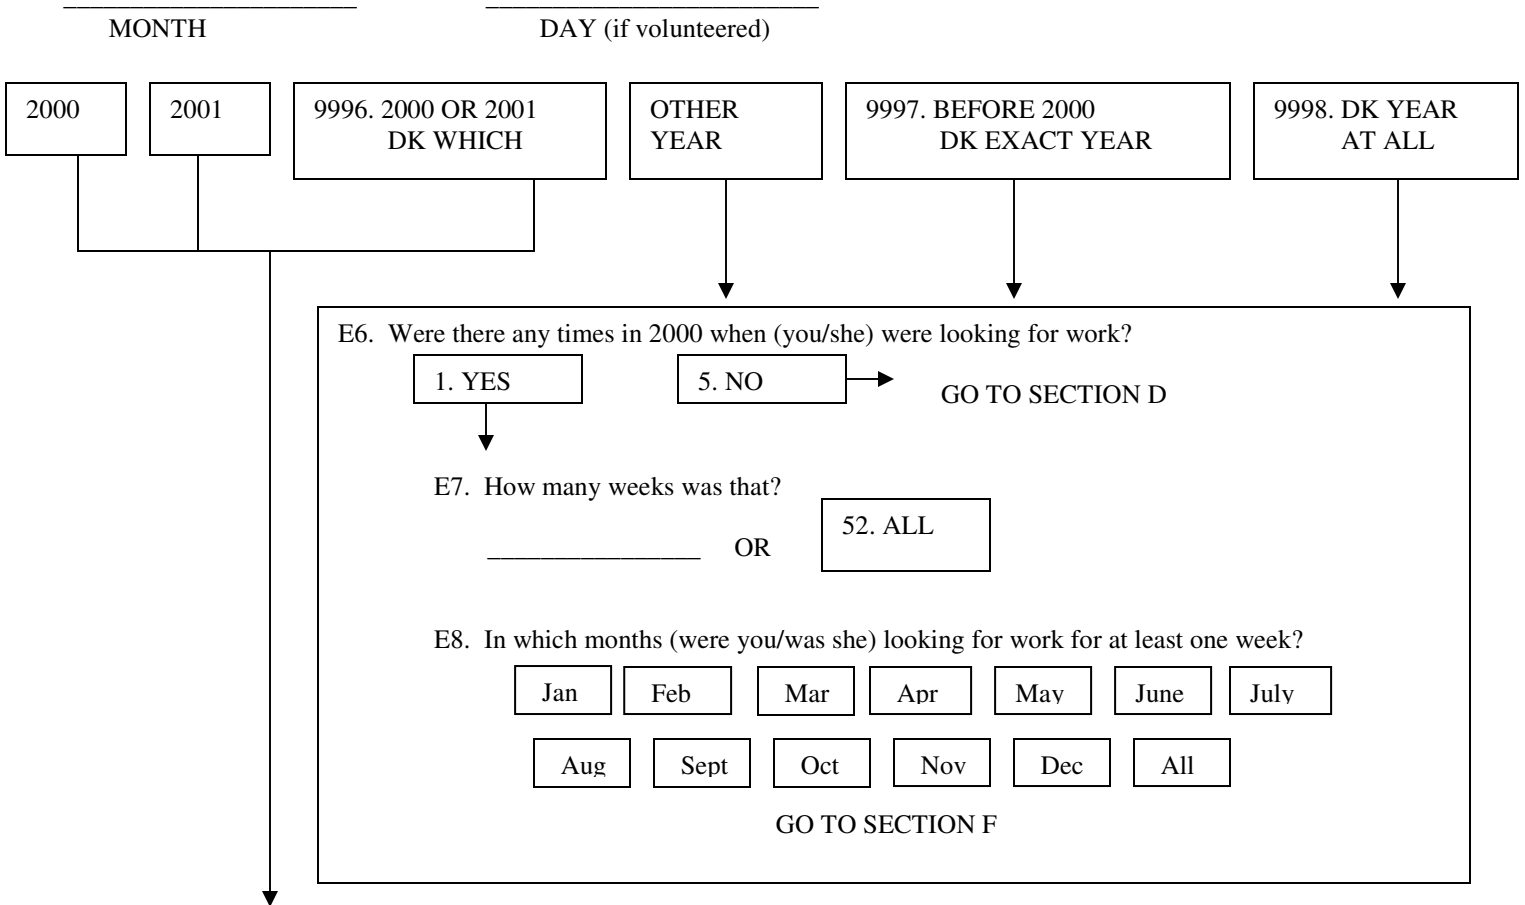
MONTH

DAY (if volunteered)

2000

2001

9996. 2000 OR 2001 DK WHICH

OTHER YEAR

9997. BEFORE 2000 DK EXACT YEAR

9998. DK YEAR AT ALL

E6. Were there any times in 2000 when (you/she) were looking for work?

1. YES

5. NO

GO TO SECTION D

E7. How many weeks was that?

________________ OR

52. ALL

E8. In which months (were you/was she) looking for work for at least one week?

Jan Feb Mar Apr May June July

Aug Sept Oct Nov Dec All

GO TO SECTION F